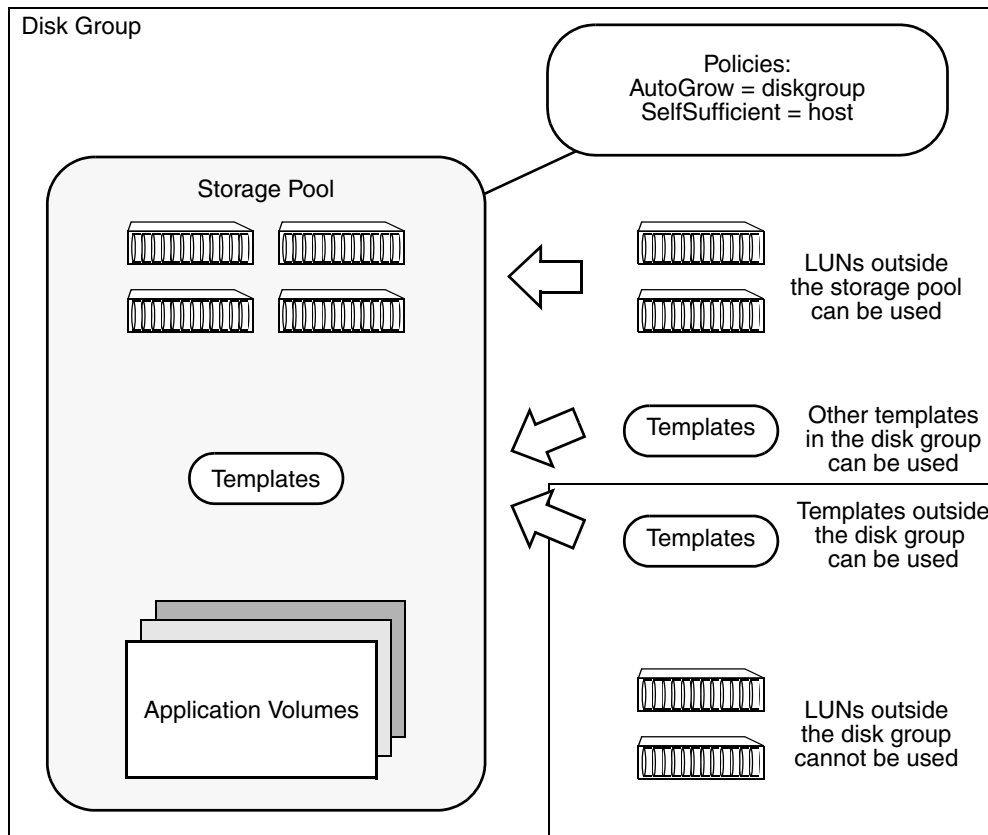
Disk Group

Policies:
AutoGrow = diskgroup
SelfSufficient = host

Storage Pool

LUNs outside the storage pool can be used

Templates

Other templates in the disk group can be used

Templates

Templates

Templates outside the disk group can be used

Application Volumes

LUNs outside the disk group cannot be used